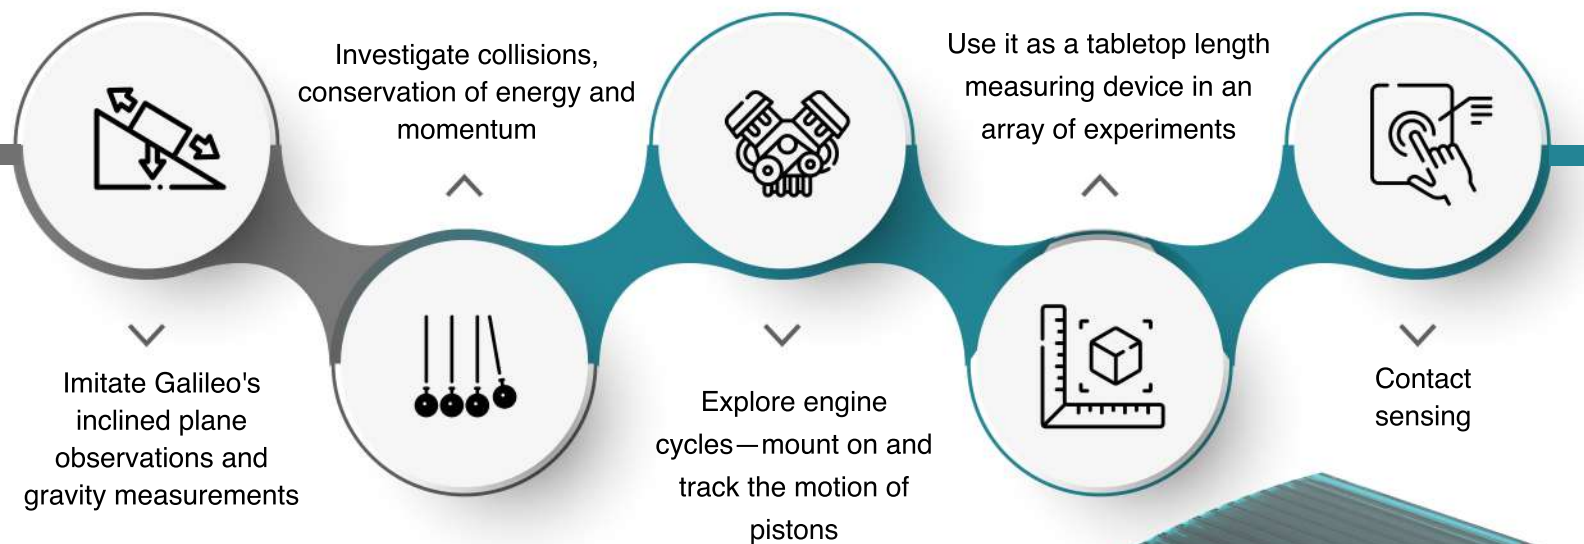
Imitate Galileo's inclined plane observations and gravity measurements

Investigate collisions, conservation of energy and momentum

Explore engine cycles—mount on and track the motion of pistons

Use it as a tabletop length measuring device in an array of experiments

Contact sensing